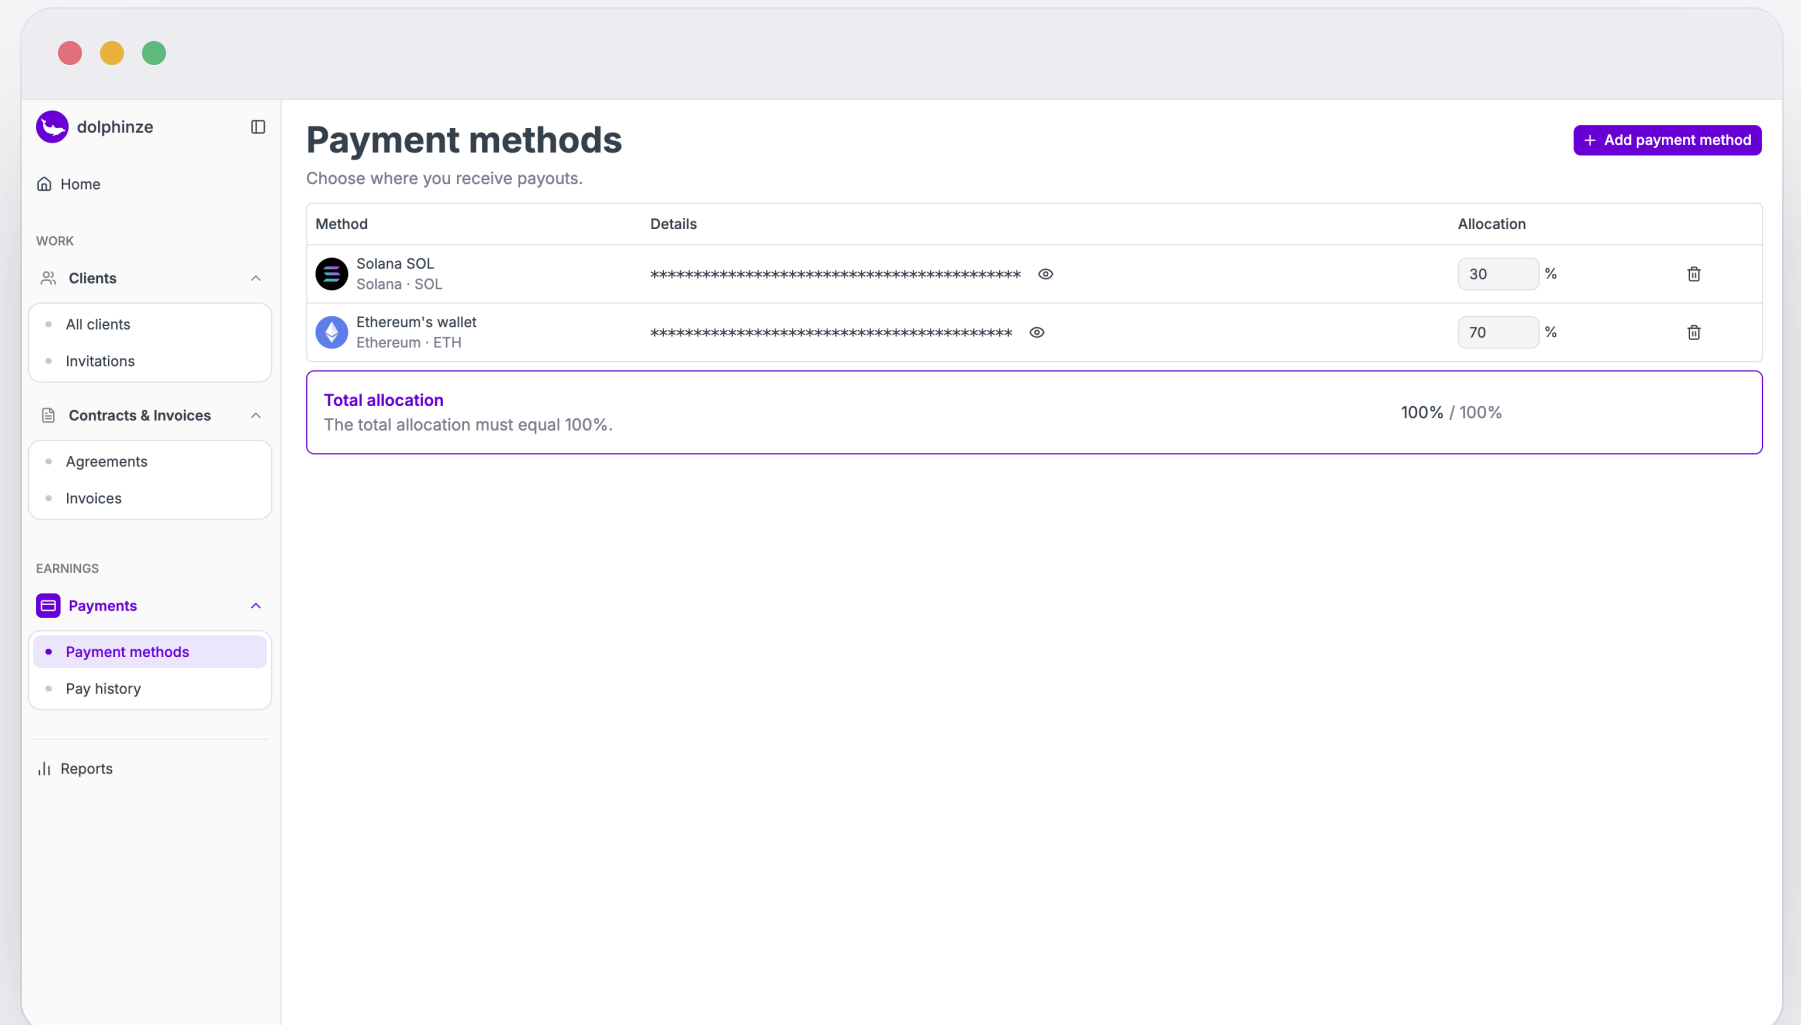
dolphinze

Home

WORK

Clients

All clients

Invitations

Contracts & Invoices

Agreements

Invoices

EARNINGS

Payments

Payment methods

Pay history

Reports

Payment methods

Choose where you receive payouts.

+ Add payment method

| Method | Details | Allocation | |
|---|---|---|---|
| Solana SOL<br>Solana · SOL | ******************************************** | 30 % | |
| Ethereum's wallet<br>Ethereum · ETH | ******************************************* | 70 % | |

Total allocation

The total allocation must equal 100%.

100% / 100%